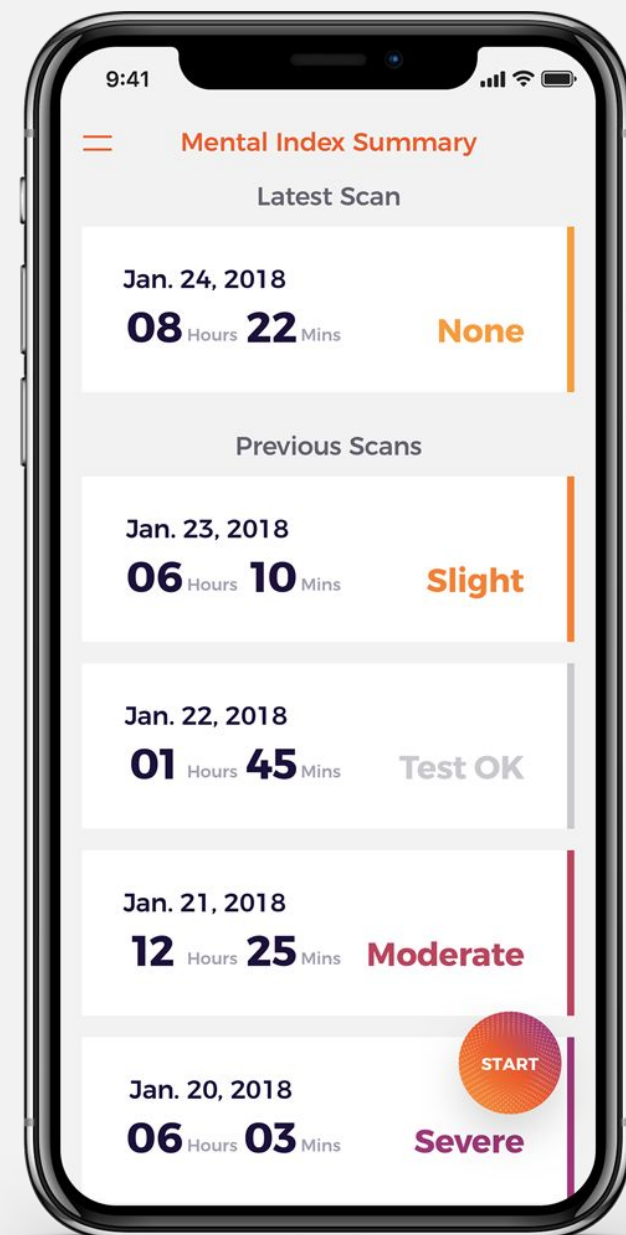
9:41

Mental Index Summary

Latest Scan

Jan. 24, 2018
08 Hours 22 Mins
None

Previous Scans

Jan. 23, 2018
06 Hours 10 Mins
Slight

Jan. 22, 2018
01 Hours 45 Mins
Test OK

Jan. 21, 2018
12 Hours 25 Mins
Moderate

START

Jan. 20, 2018
06 Hours 03 Mins
Severe